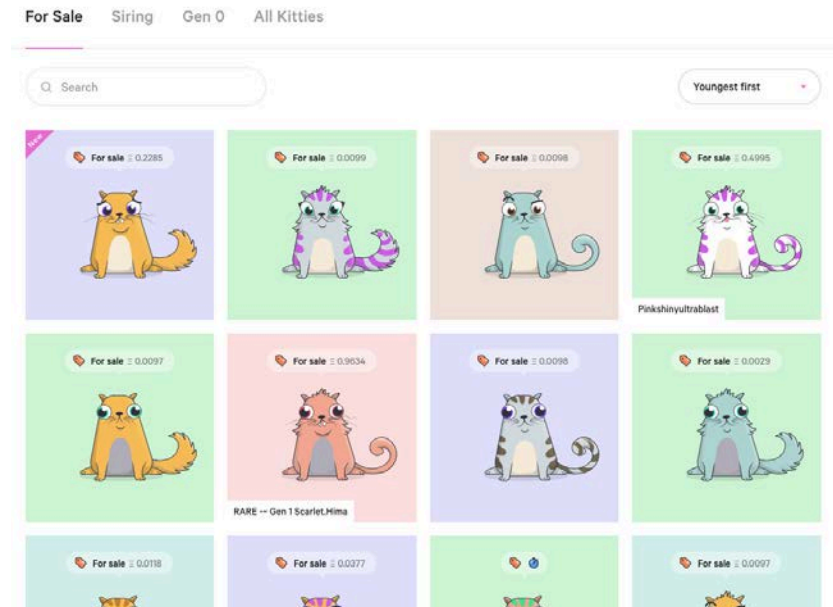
For Sale Siring Gen 0 All Kitties

Search

Youngest first

New

For sale Ξ 0.2285

For sale Ξ 0.0099

For sale Ξ 0.0098

For sale Ξ 0.4995

Pinkshinyultrablast

For sale Ξ 0.0097

For sale Ξ 0.9634

RARE -- Gen 1 Scarlet,Hima

For sale Ξ 0.0098

For sale Ξ 0.0029

For sale Ξ 0.0118

For sale Ξ 0.0377

For sale Ξ 0.0097